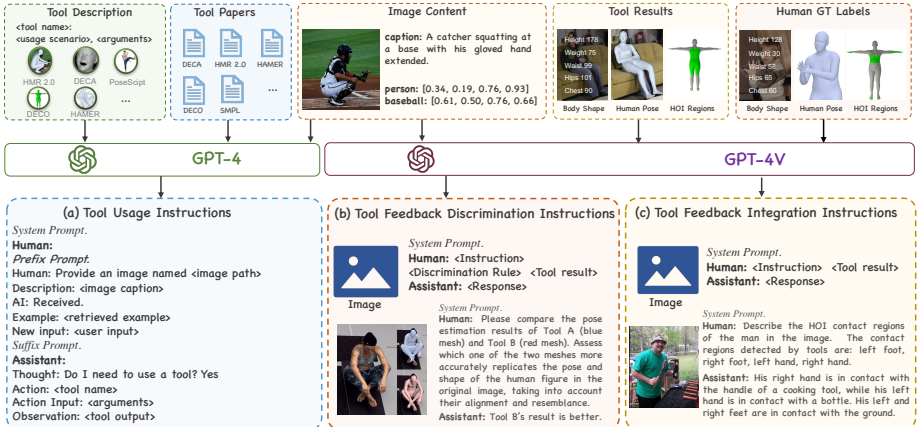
Tool Description

<tool name>:
<usage scenario> <arguments>

HMR 2.0
DECA
PoseScipt
DECO
HAMER
...

Tool Papers

DECA
HMR 2.0
HAMER
DECO
SMPL
...

Image Content

caption: A catcher squatting at a base with his gloved hand extended.

person: [0.34, 0.19, 0.76, 0.93]
baseball: [0.61, 0.50, 0.76, 0.66]

Tool Results

Height 178
Weight 75
Waist 99
Hips 101
Chest 90
Body Shape
Human Pose
HOI Regions

Human GT Labels

Height 128
Weight 30
Waist 58
Hips 65
Chest 60
Body Shape
Human Pose
HOI Regions

GPT-4

GPT-4V

(a) Tool Usage Instructions

System Prompt.
Human:
Prefix Prompt.
Human: Provide an image named <image path>
Description: <image caption>
AI: Received.
Example: <retrieved example>
New input: <user input>
Suffix Prompt.
Assistant:
Thought: Do I need to use a tool? Yes
Action: <tool name>
Action Input: <arguments>
Observation: <tool output>

(b) Tool Feedback Discrimination Instructions

Image

System Prompt.
Human: <Instruction>
<Discrimination Rule> <Tool result>
Assistant: <Response>

System Prompt.
Human: Please compare the pose estimation results of Tool A (blue mesh) and Tool B (red mesh). Assess which one of the two meshes more accurately replicates the pose and shape of the human figure in the original image, taking into account their alignment and resemblance.
Assistant: Tool B's result is better.

(c) Tool Feedback Integration Instructions

Image

System Prompt.
Human: <Instruction> <Tool result>
Assistant: <Response>

System Prompt.
Human: Describe the HOI contact regions of the man in the image. The contact regions detected by tools are: left foot, right foot, left hand, right hand.
Assistant: His right hand is in contact with the handle of a cooking tool, while his left hand is in contact with a bottle. His left and right feet are in contact with the ground.